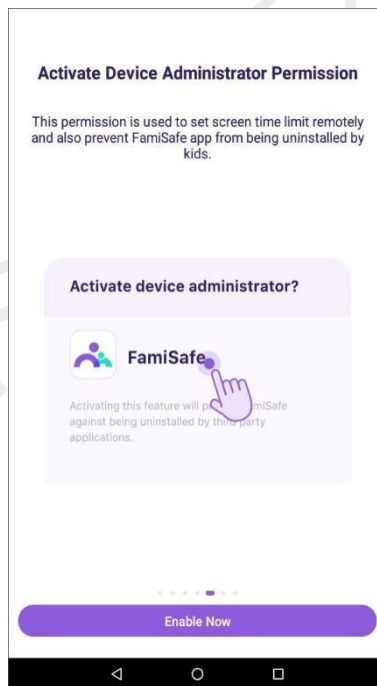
Activate Device Administrator Permission

This permission is used to set screen time limit remotely and also prevent FamiSafe app from being uninstalled by kids.

Activate device administrator?

FamiSafe

Activating this feature will p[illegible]miSafe against being uninstalled by thi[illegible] party applications.

Enable Now